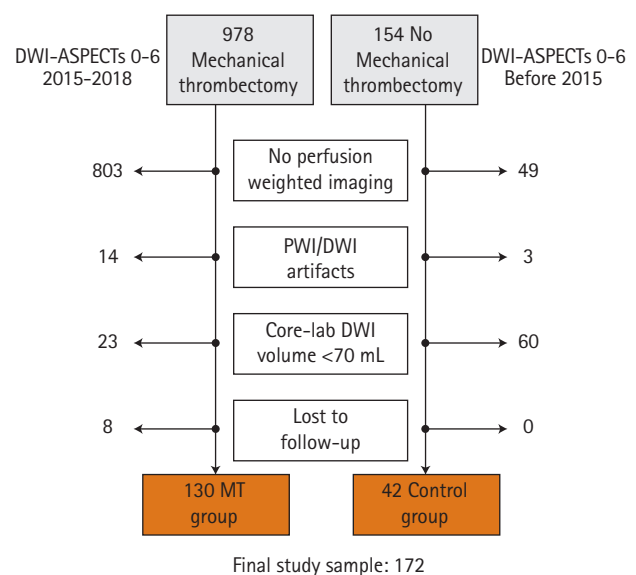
DWI-ASPECTs 0-6
2015-2018

978
Mechanical
thrombectomy

154 No
Mechanical
thrombectomy

DWI-ASPECTs 0-6
Before 2015

803

No perfusion
weighted imaging

49

14

PWI/DWI
artifacts

3

23

Core-lab DWI
volume <70 mL

60

8

Lost to
follow-up

0

130 MT
group

42 Control
group

Final study sample: 172